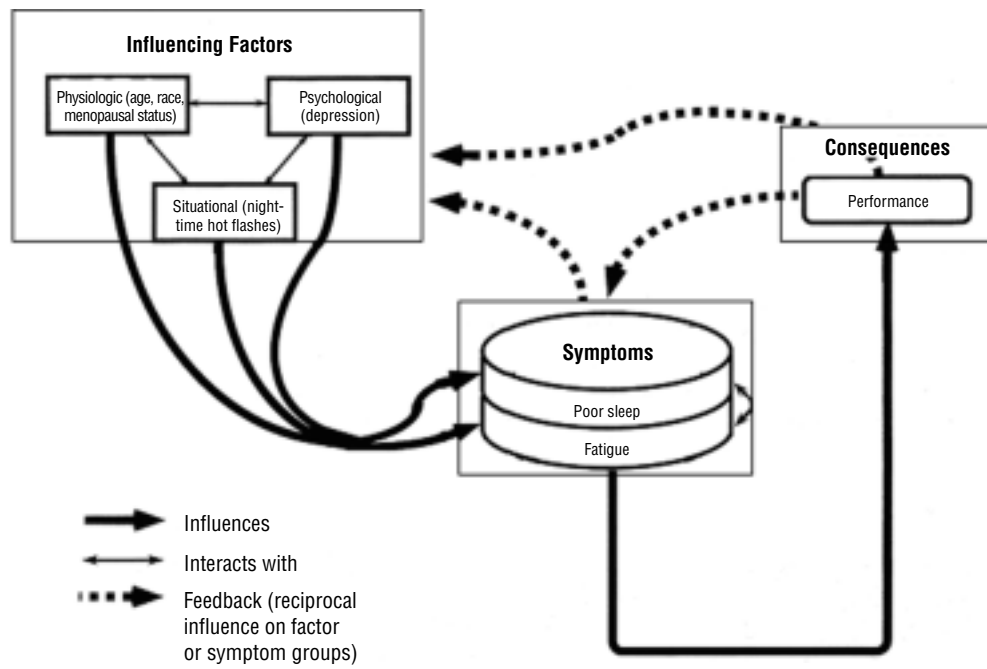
Influencing Factors

Physiologic (age, race, menopausal status)

Psychological (depression)

Situational (nighttime hot flashes)

Consequences

Performance

Symptoms

Poor sleep

Fatigue

Influences

Interacts with

Feedback (reciprocal influence on factor or symptom groups)